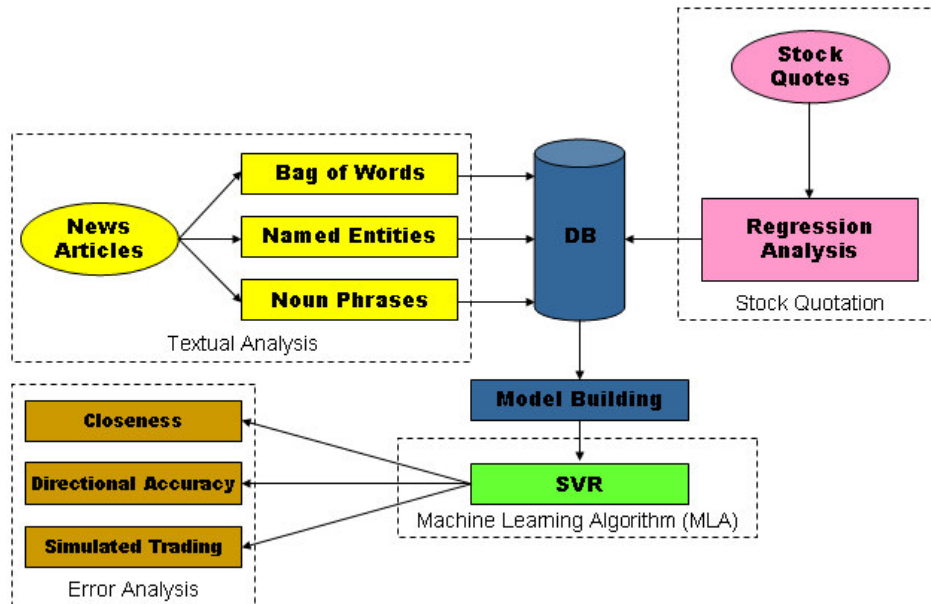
Stock Quotes

News Articles

Bag of Words

Named Entities

Noun Phrases

Textual Analysis

DB

Regression Analysis

Stock Quotation

Model Building

Closeness

Directional Accuracy

Simulated Trading

Error Analysis

SVR

Machine Learning Algorithm (MLA)